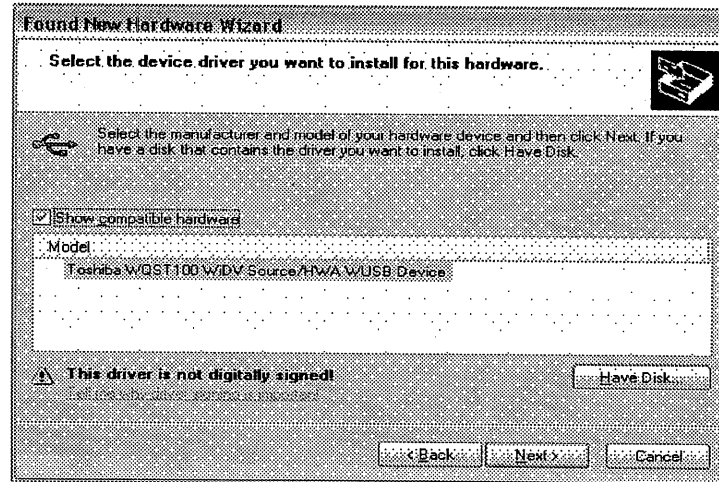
Found New Hardware Wizard

Select the device driver you want to install for this hardware.

Select the manufacturer and model of your hardware device and then click Next. If you have a disk that contains the driver you want to install, click Have Disk.

Show compatible hardware

Model

Toshiba WQST100 WiDV Source/HWA WUSB Device

This driver is not digitally signed!

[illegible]

Have Disk...

< Back

Next >

Cancel